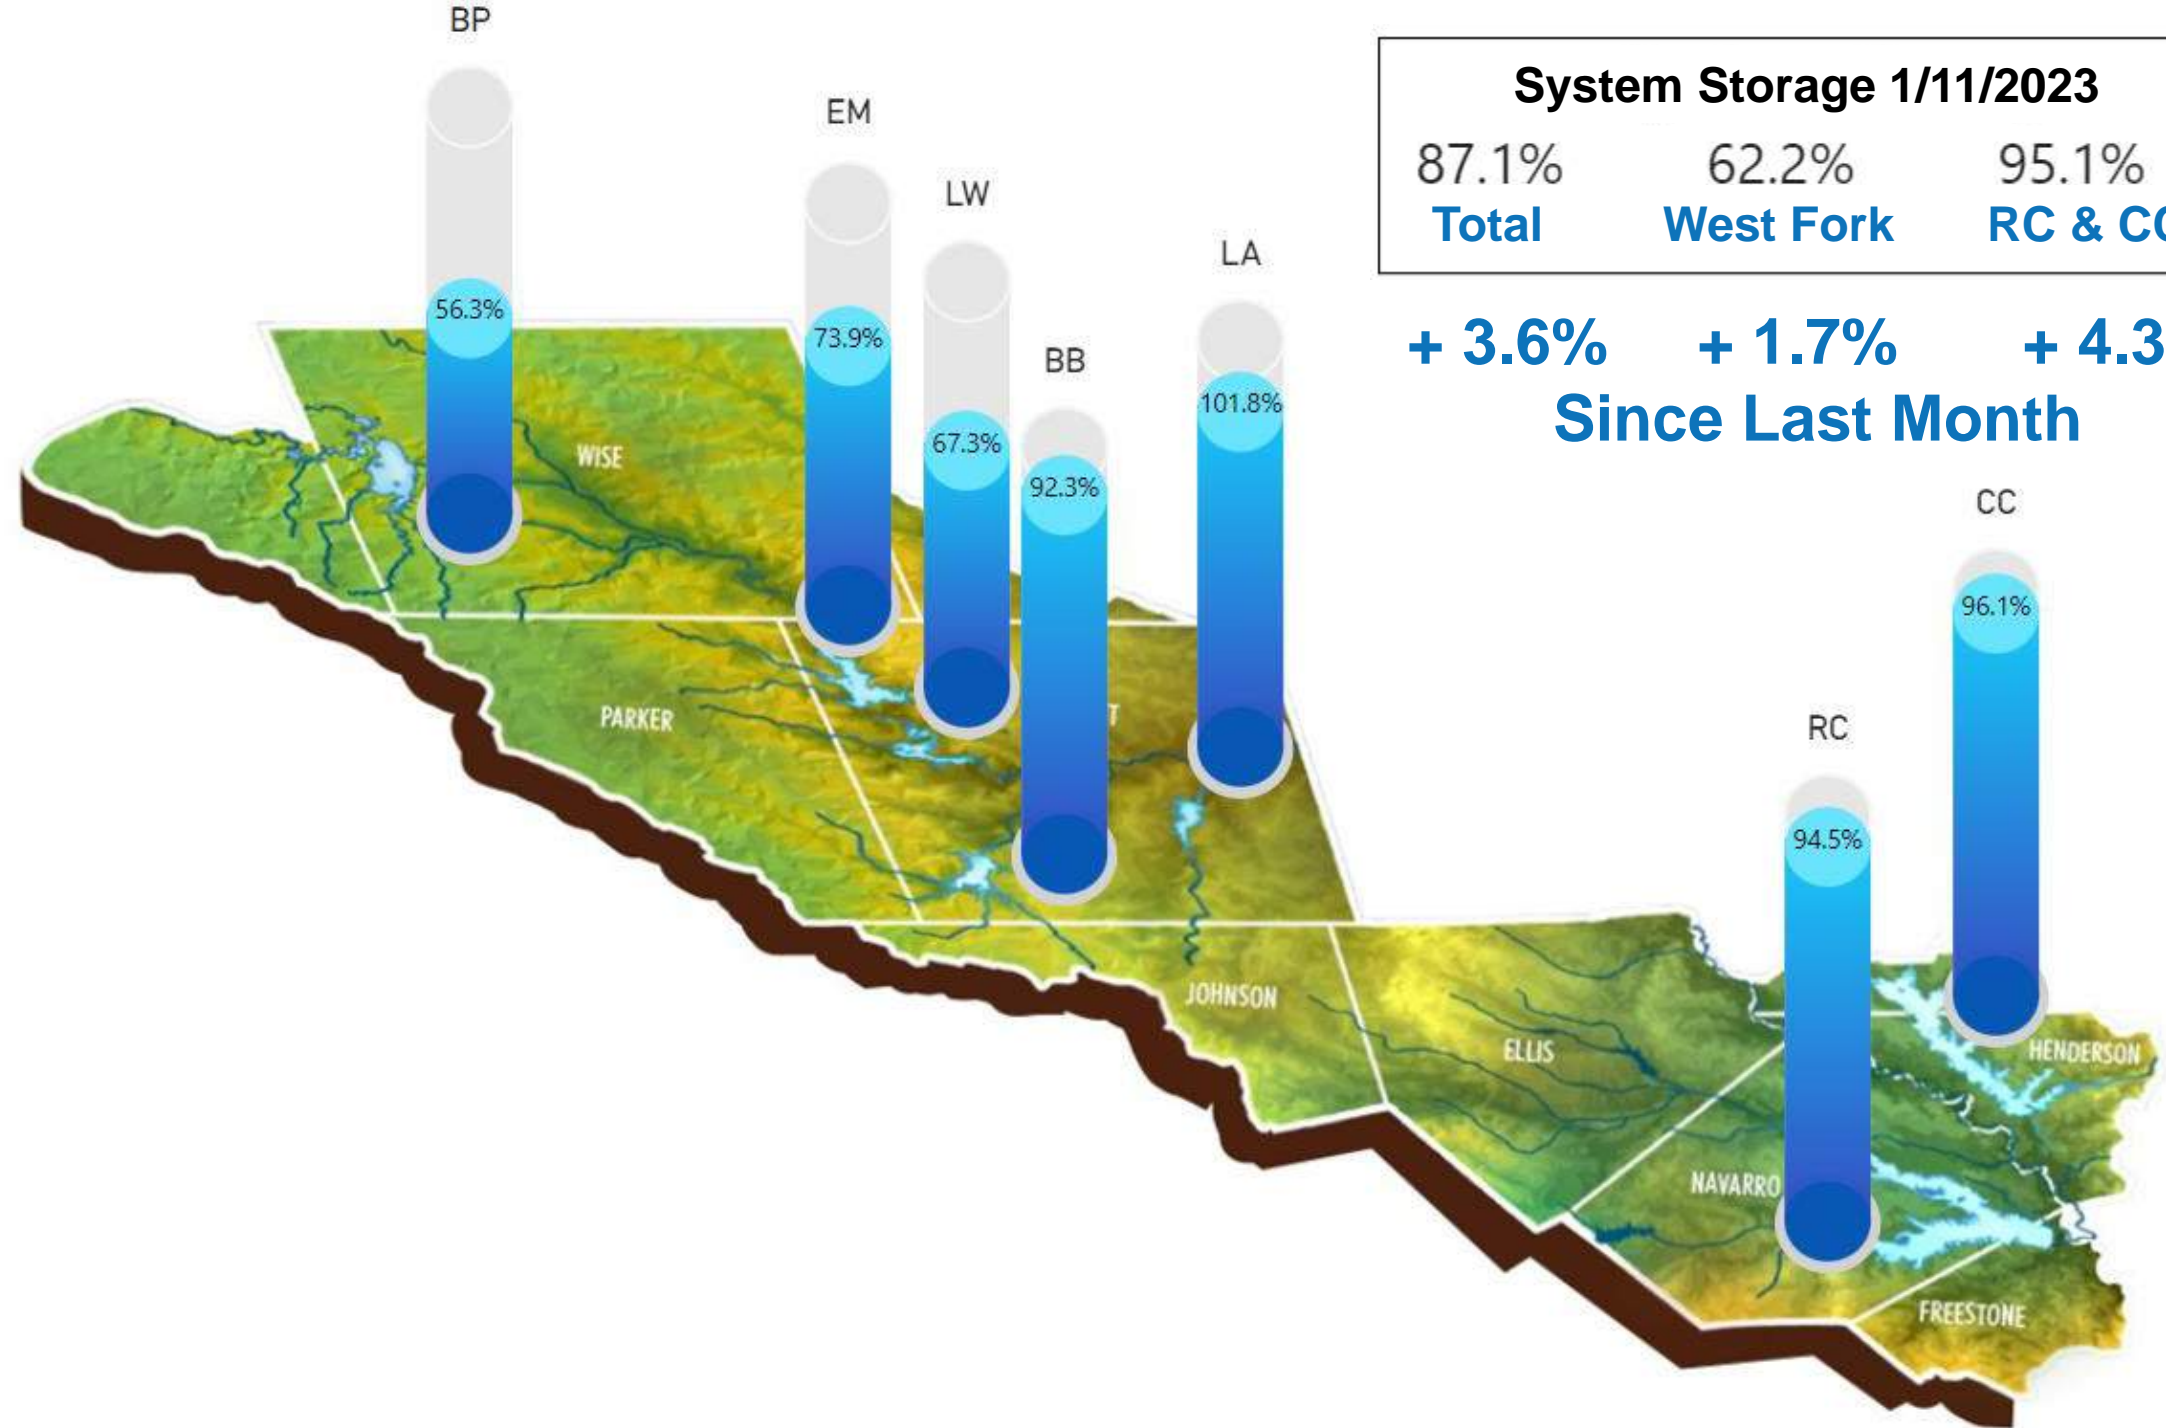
BP

56.3%

EM

73.9%

LW

67.3%

BB

92.3%

LA

101.8%

System Storage 1/11/2023

87.1%
Total

62.2%
West Fork

95.1%
RC & C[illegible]

+ 3.6%   + 1.7%   + 4.3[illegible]

Since Last Month

CC

96.1%

RC

94.5%

WISE

PARKER

JOHNSON

ELLIS

HENDERSON

NAVARRO

FREESTONE